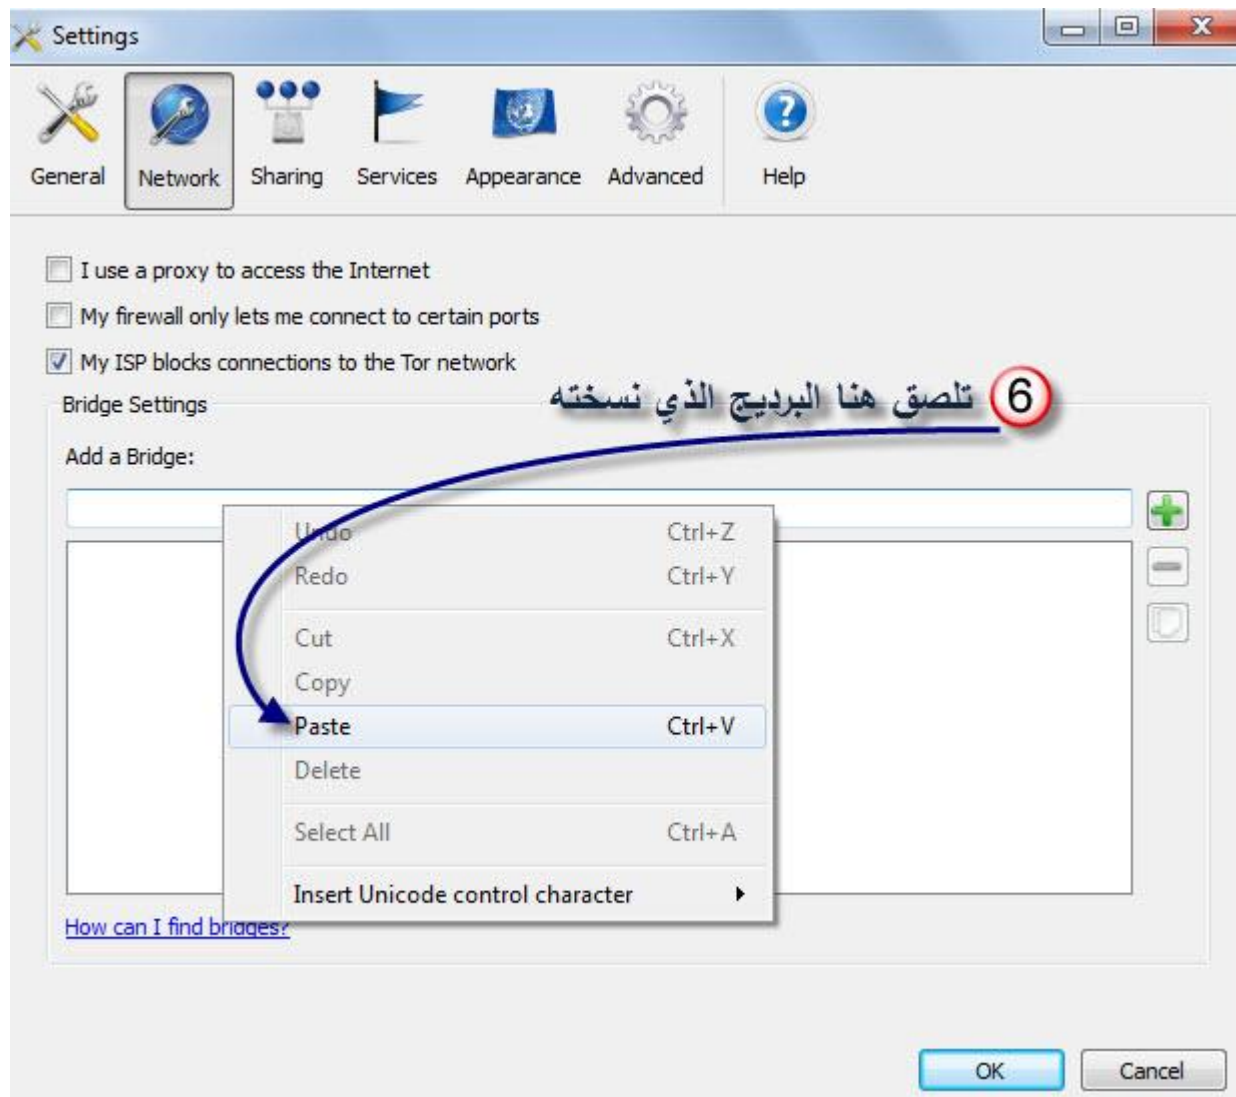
Settings

General Network Sharing Services Appearance Advanced Help

I use a proxy to access the Internet
My firewall only lets me connect to certain ports
My ISP blocks connections to the Tor network

6 تلصق هنا البرديج الذي نسخته

Bridge Settings
Add a Bridge:

Undo Ctrl+Z
Redo Ctrl+Y
Cut Ctrl+X
Copy
Paste Ctrl+V
Delete
Select All Ctrl+A
Insert Unicode control character

How can I find bridges?

OK Cancel